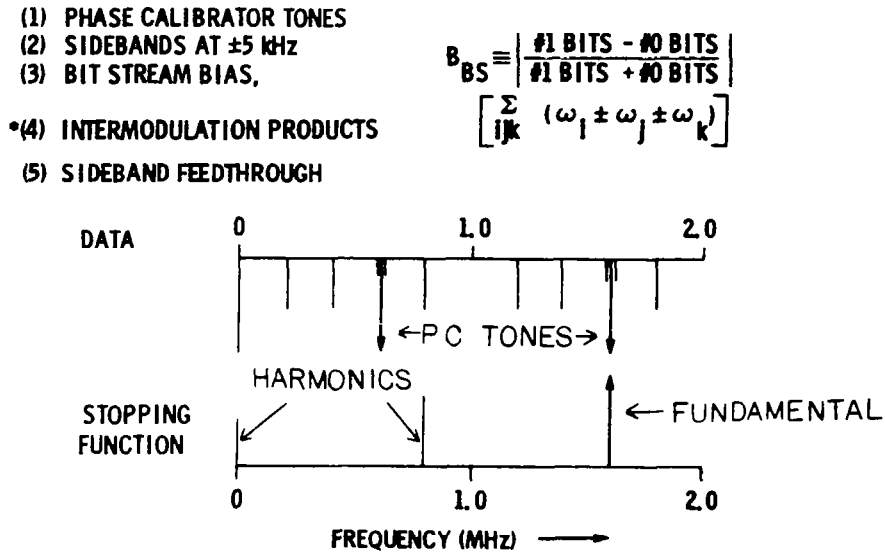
(1) PHASE CALIBRATOR TONES
(2) SIDEBANDS AT ±5 kHz
(3) BIT STREAM BIAS, $B_{BS} \equiv \left| \frac{\#1 \text{ BITS} - \#0 \text{ BITS}}{\#1 \text{ BITS} + \#0 \text{ BITS}} \right|$
•(4) INTERMODULATION PRODUCTS $\left[ \sum_{ijk} (\omega_i \pm \omega_j \pm \omega_k) \right]$
(5) SIDEBAND FEEDTHROUGH

DATA
0
1.0
2.0
←PC TONES→
HARMONICS
STOPPING FUNCTION
← FUNDAMENTAL
0
1.0
2.0
FREQUENCY (MHz) ⟶